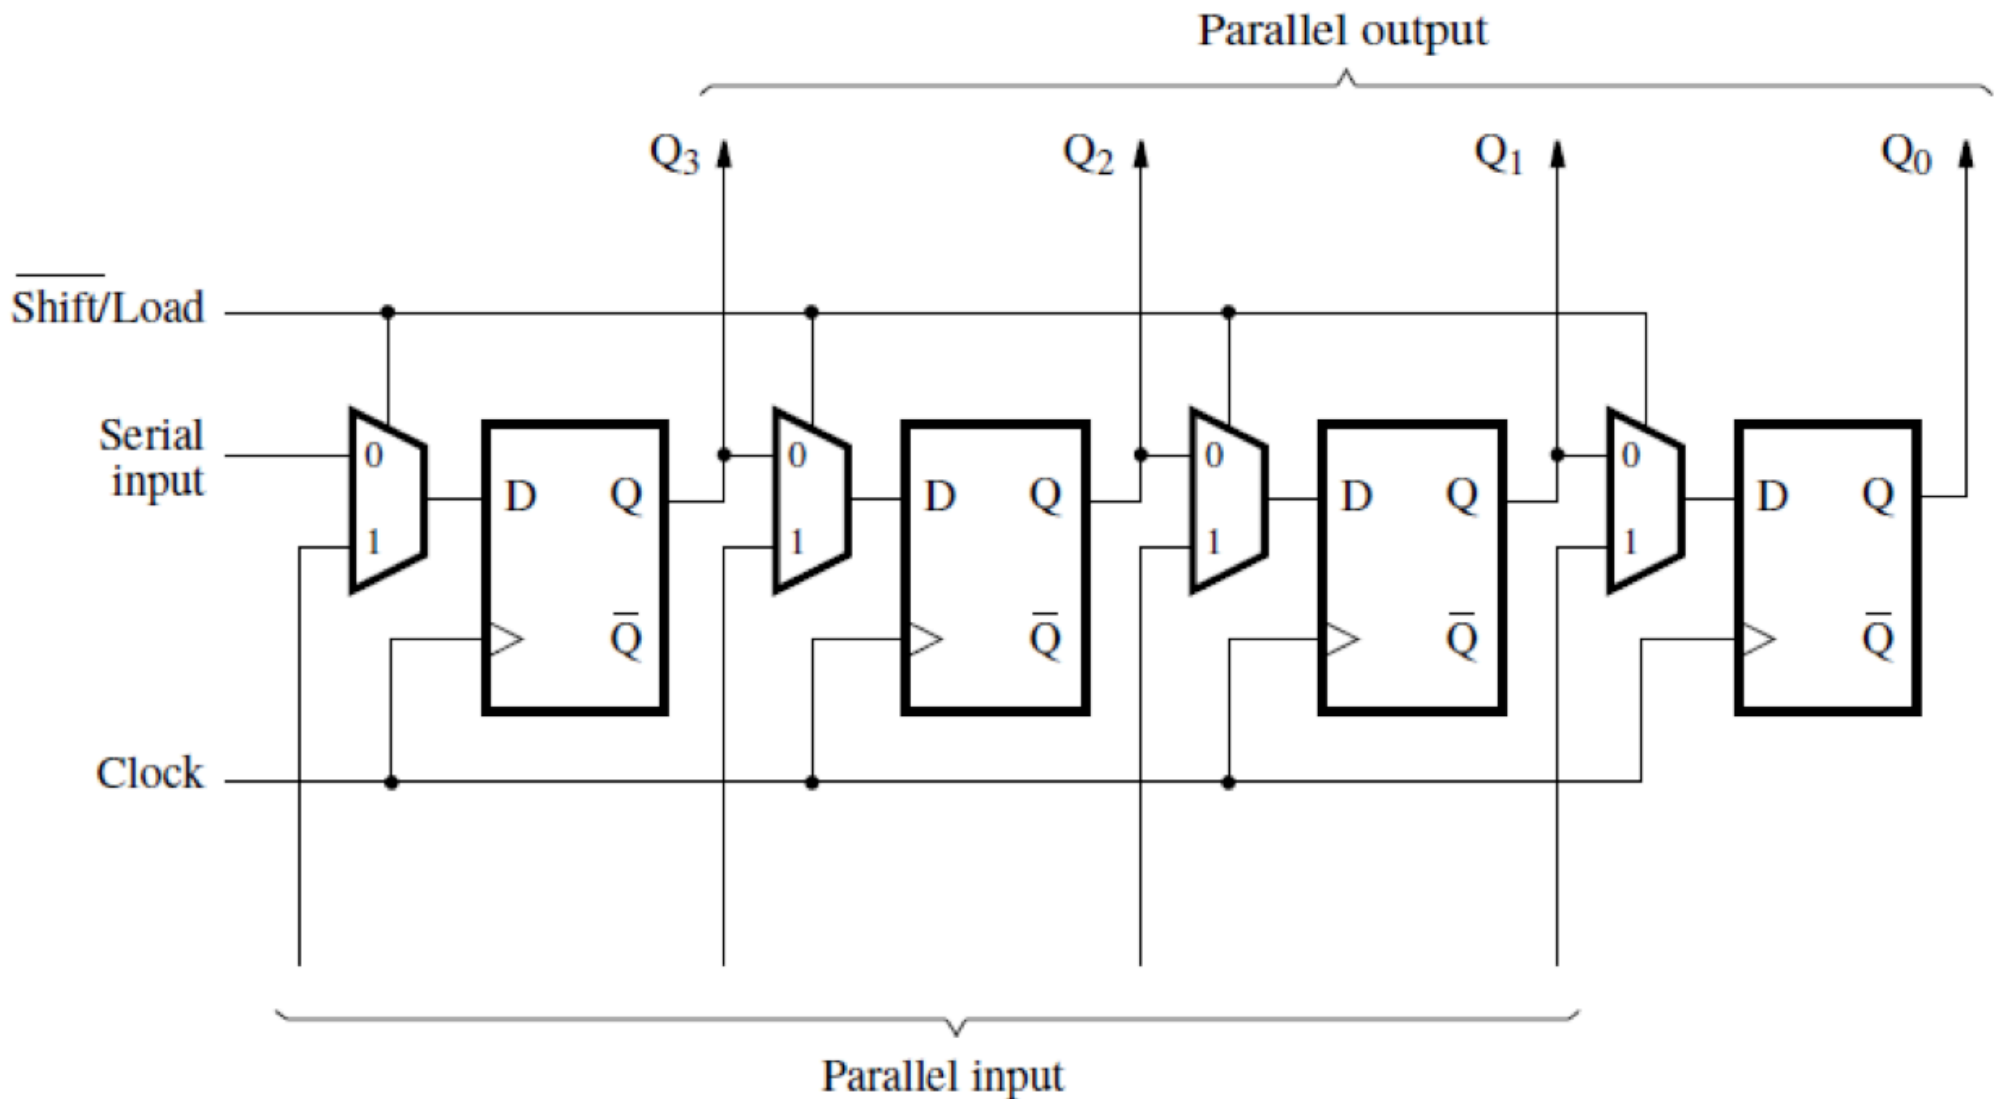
Parallel output

$Q_3$ $Q_2$ $Q_1$ $Q_0$

$\overline{\text{Shift}}$/Load

Serial input

0 1 D Q $\overline{Q}$

0 1 D Q $\overline{Q}$

0 1 D Q $\overline{Q}$

0 1 D Q $\overline{Q}$

Clock

Parallel input